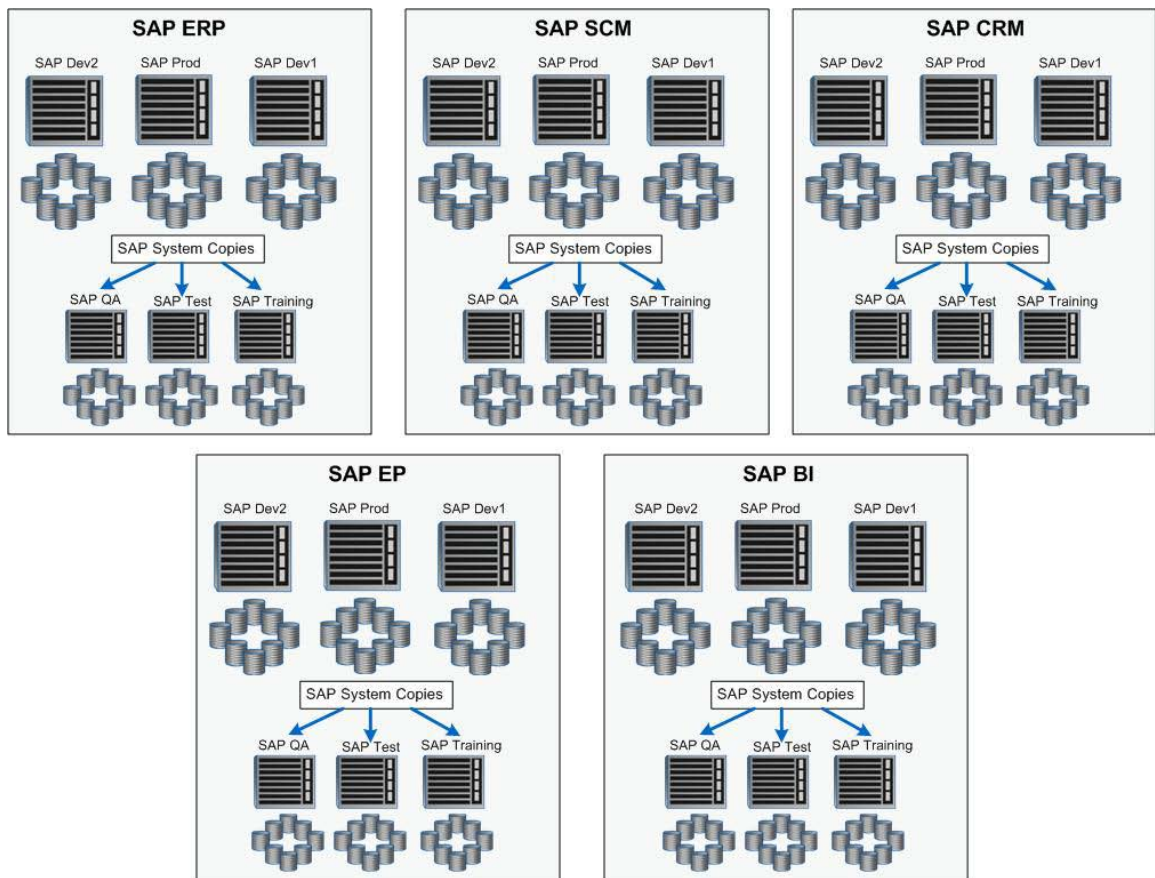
SAP ERP

SAP Dev2 SAP Prod SAP Dev1

SAP System Copies

SAP QA SAP Test SAP Training

SAP SCM

SAP Dev2 SAP Prod SAP Dev1

SAP System Copies

SAP QA SAP Test SAP Training

SAP CRM

SAP Dev2 SAP Prod SAP Dev1

SAP System Copies

SAP QA SAP Test SAP Training

SAP EP

SAP Dev2 SAP Prod SAP Dev1

SAP System Copies

SAP QA SAP Test SAP Training

SAP BI

SAP Dev2 SAP Prod SAP Dev1

SAP System Copies

SAP QA SAP Test SAP Training